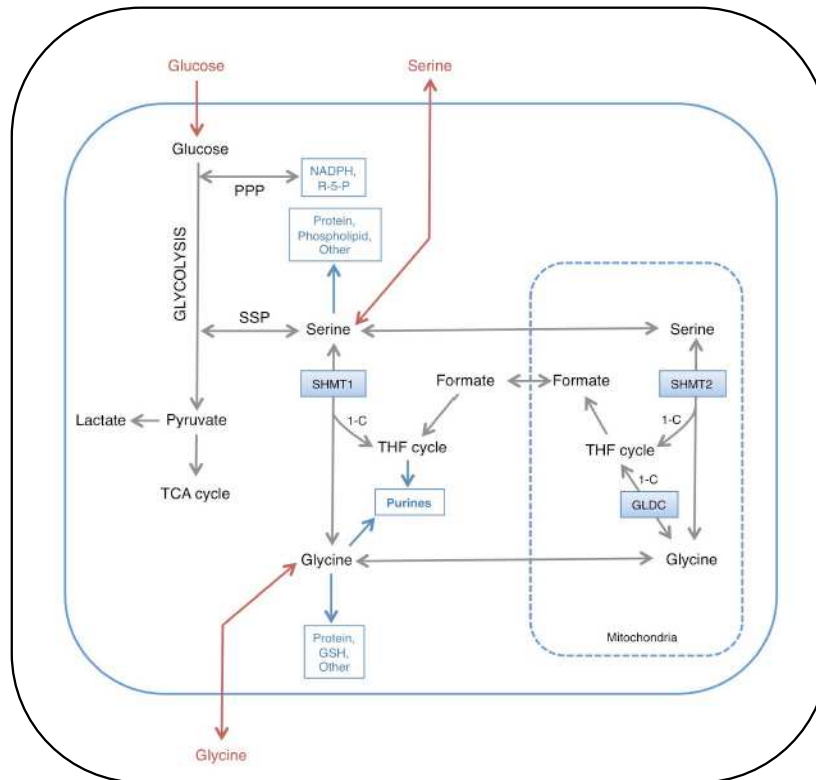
Glucose

Serine

Glucose

PPP

NADPH, R-5-P

Protein, Phospholipid, Other

GLYCOLYSIS

SSP

Serine

Serine

SHMT1

Formate

Formate

SHMT2

1-C

1-C

Lactate

Pyruvate

THF cycle

THF cycle

1-C

TCA cycle

Purines

GLDC

Glycine

Glycine

Protein, GSH, Other

Mitochondria

Glycine